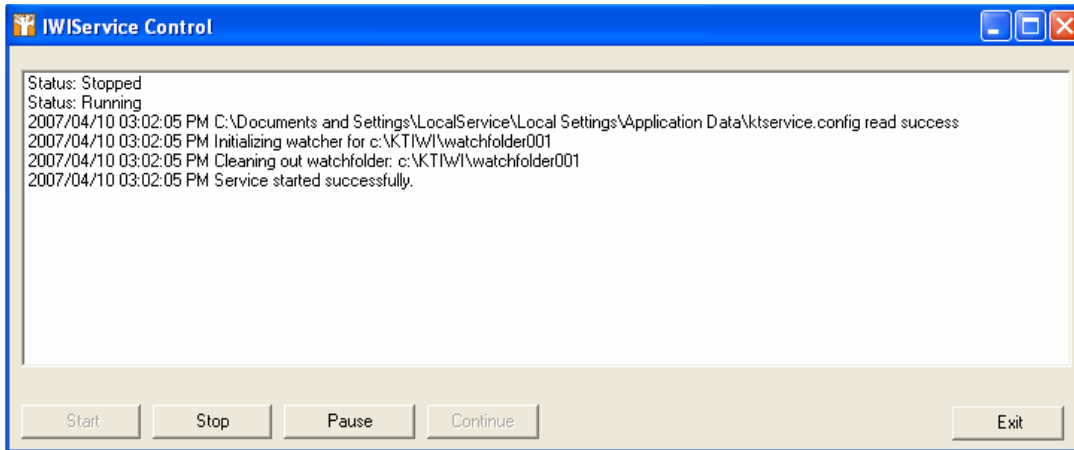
IWIService Control

Status: Stopped
Status: Running
2007/04/10 03:02:05 PM C:\Documents and Settings\LocalService\Local Settings\Application Data\ktservice.config read success
2007/04/10 03:02:05 PM Initializing watcher for c:\KTIWI\watchfolder001
2007/04/10 03:02:05 PM Cleaning out watchfolder: c:\KTIWI\watchfolder001
2007/04/10 03:02:05 PM Service started successfully.

Start
Stop
Pause
Continue
Exit